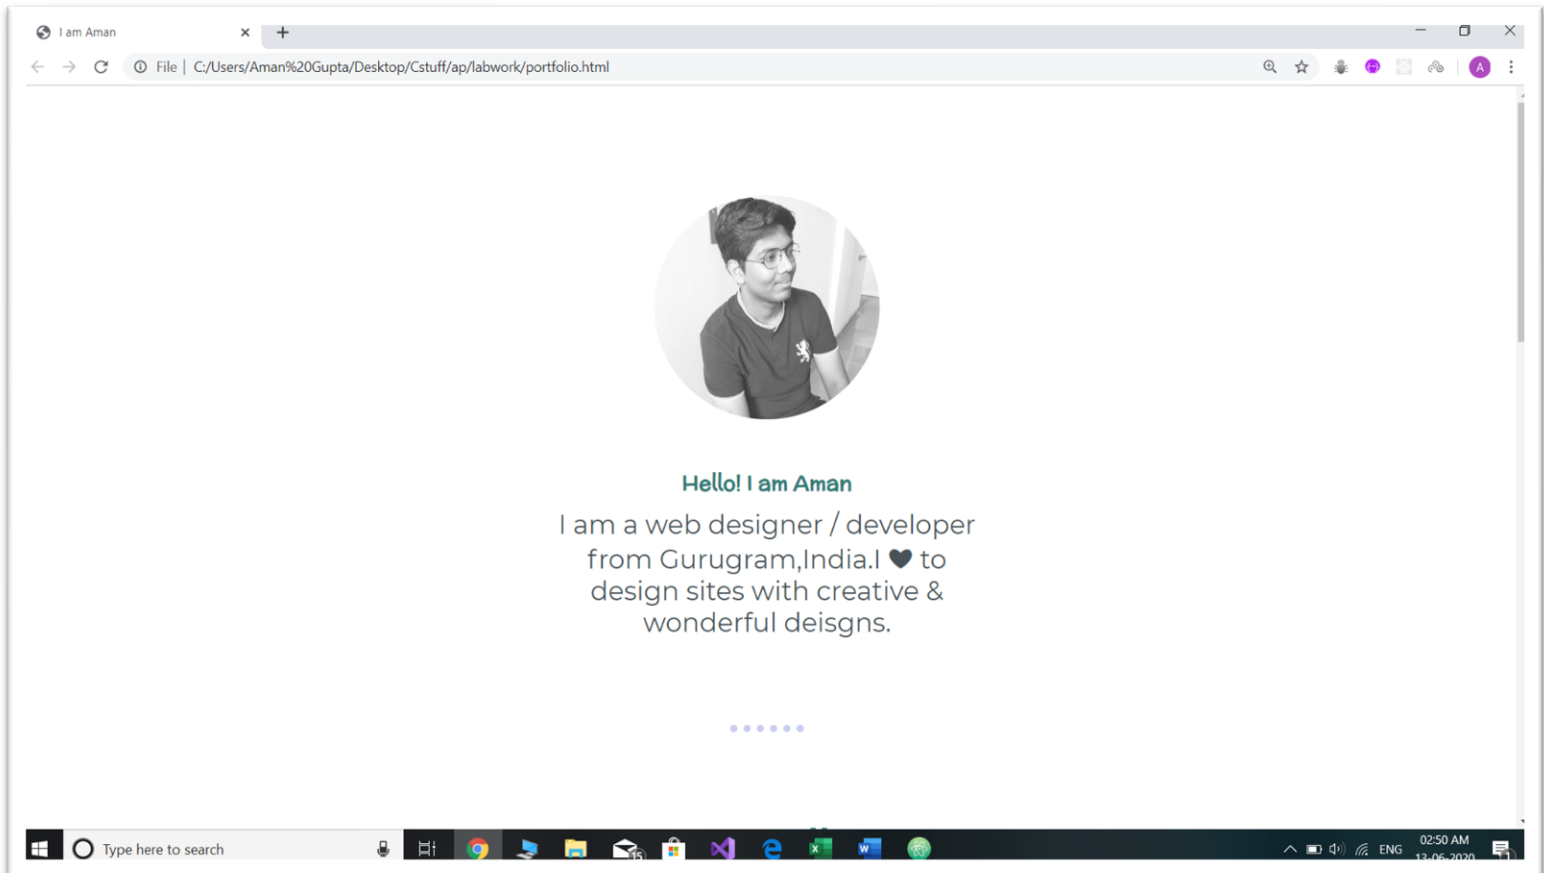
I am Aman

File | C:/Users/Aman%20Gupta/Desktop/Cstuff/ap/labwork/portfolio.html

A

Hello! I am Aman

I am a web designer / developer from Gurugram,India.I ♥ to design sites with creative & wonderful deisgns.

Type here to search

15

ENG

02:50 AM
13-06-2020